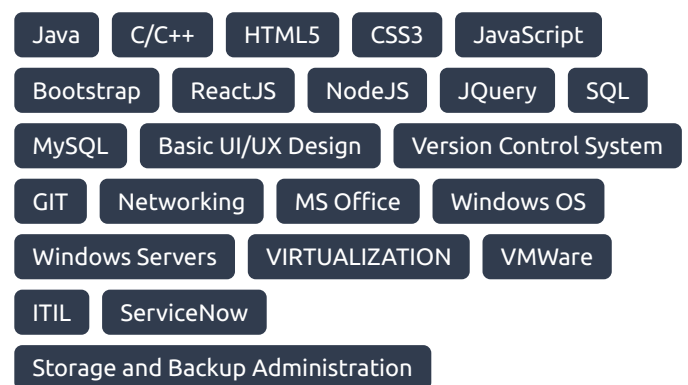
Java C/C++ HTML5 CSS3 JavaScript
Bootstrap ReactJS NodeJS JQuery SQL
MySQL Basic UI/UX Design Version Control System
GIT Networking MS Office Windows OS
Windows Servers VIRTUALIZATION VMWare
ITIL ServiceNow
Storage and Backup Administration